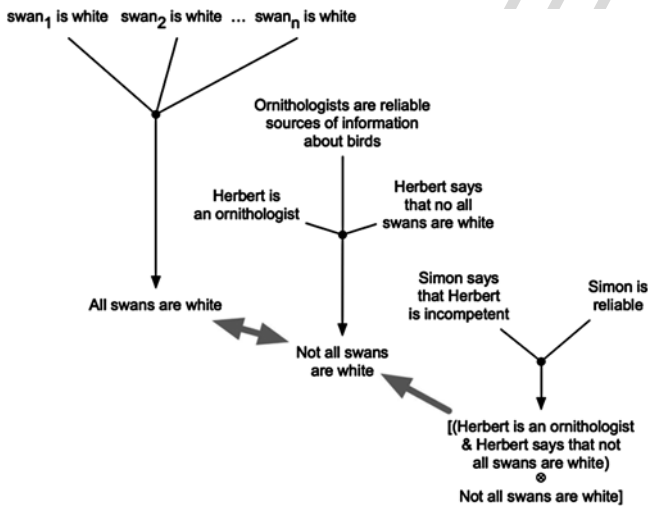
swan$_1$ is white swan$_2$ is white ... swan$_n$ is white

Ornithologists are reliable sources of information about birds

Herbert is an ornithologist

Herbert says that no all swans are white

All swans are white

Simon says that Herbert is incompetent

Simon is reliable

Not all swans are white

[(Herbert is an ornithologist & Herbert says that not all swans are white) $\otimes$ Not all swans are white]